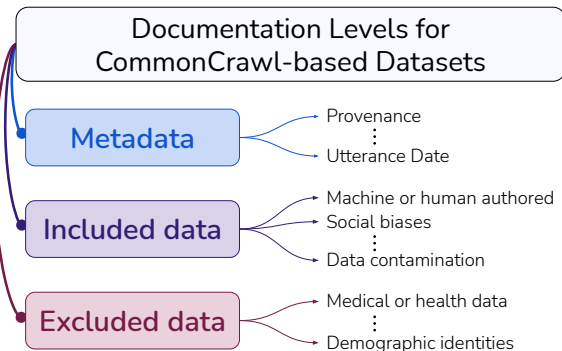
Documentation Levels for CommonCrawl-based Datasets

Metadata
Provenance
⋮
Utterance Date

Included data
Machine or human authored
Social biases
⋮
Data contamination

Excluded data
Medical or health data
⋮
Demographic identities